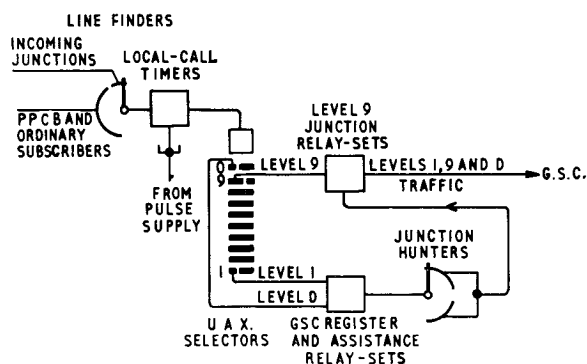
LINE FINDERS

INCOMING JUNCTIONS

LOCAL-CALL TIMERS

PPCB AND ORDINARY SUBSCRIBERS

FROM PULSE SUPPLY

LEVEL 9 JUNCTION RELAY-SETS

0

9

LEVEL 9

LEVELS 1, 9 AND 0 TRAFFIC

G.S.C.

JUNCTION HUNTERS

1

LEVEL 1

LEVEL 0

U.A.X. SELECTORS

GSC REGISTER AND ASSISTANCE RELAY-SETS